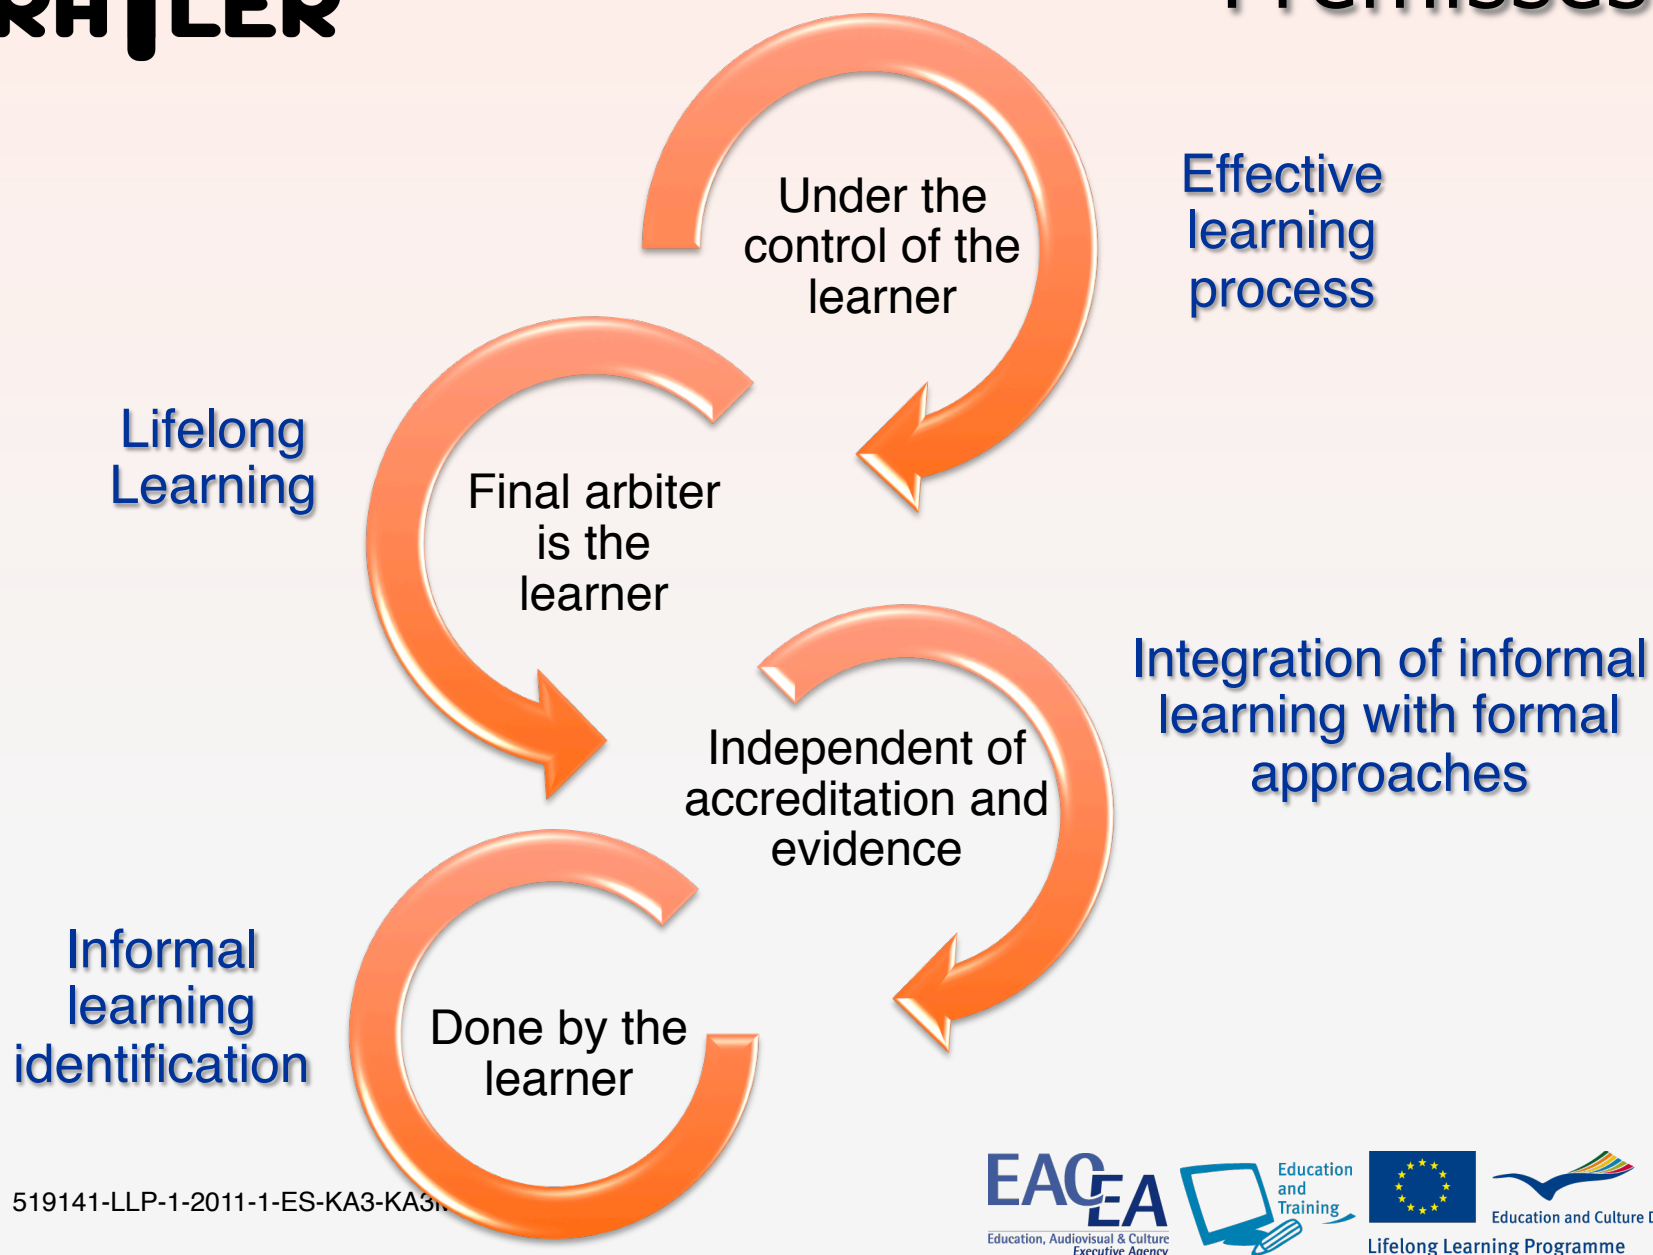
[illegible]

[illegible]

Under the control of the learner

Effective learning process

Lifelong Learning

Final arbiter is the learner

Independent of accreditation and evidence

Integration of informal learning with formal approaches

Informal learning identification

Done by the learner

519141-LLP-1-2011-1-ES-KA3-KA3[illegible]

EACEA
Education, Audiovisual & Culture Executive Agency

Education and Training

Education and Culture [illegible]

Lifelong Learning Programme